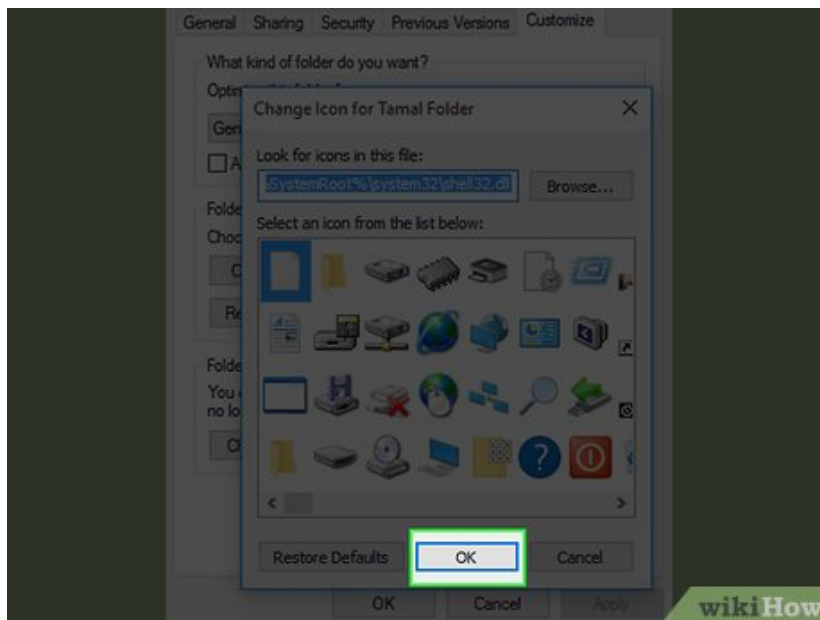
General Sharing Security Previous Versions Customize

What kind of folder do you want?

Optim

Gen

A

Folde

Choo

C

Re

Folde

You

no lo

C

Change Icon for Tamal Folder

×

Look for icons in this file:

%SystemRoot%\system32\shell32.dll

Browse...

Select an icon from the list below:

<

>

Restore Defaults

OK

Cancel

OK

Cancel

Apply

wikiHow